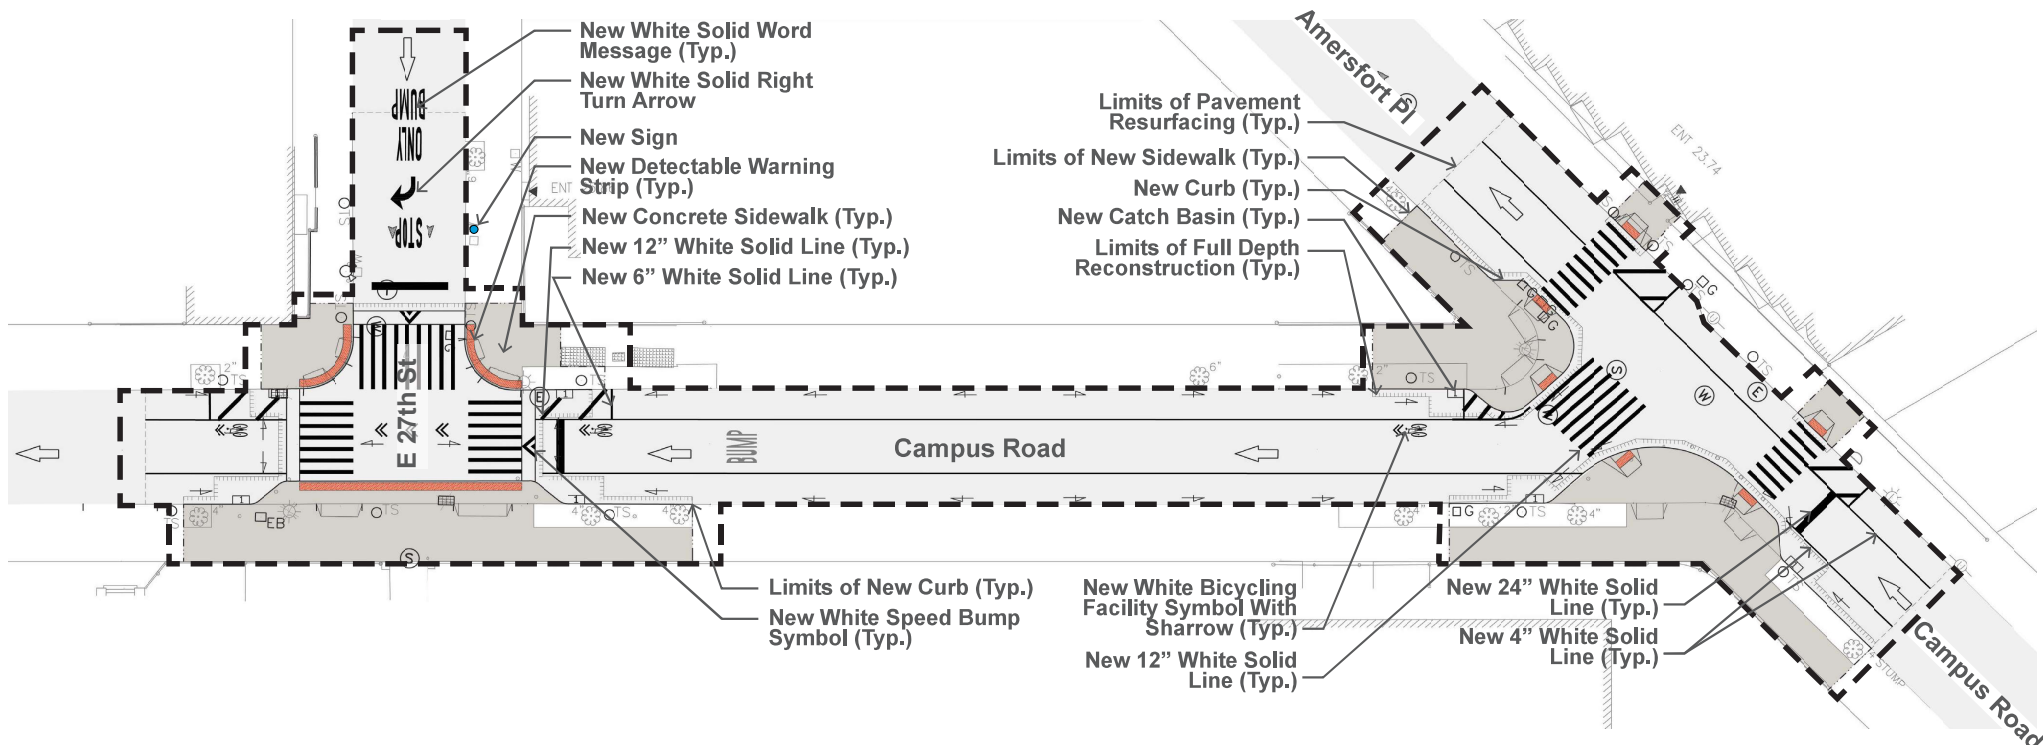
New White Solid Word Message (Typ.)

New White Solid Right Turn Arrow

New Sign

New Detectable Warning Strip (Typ.)

New Concrete Sidewalk (Typ.)

New 12” White Solid Line (Typ.)

New 6” White Solid Line (Typ.)

BUMP ONLY STOP

Amersfort Pl

Limits of Pavement Resurfacing (Typ.)

Limits of New Sidewalk (Typ.)

New Curb (Typ.)

New Catch Basin (Typ.)

Limits of Full Depth Reconstruction (Typ.)

E 27th St

Campus Road

BUMP

Limits of New Curb (Typ.)

New White Speed Bump Symbol (Typ.)

New White Bicycling Facility Symbol With Sharrow (Typ.)

New 12” White Solid Line (Typ.)

New 24” White Solid Line (Typ.)

New 4” White Solid Line (Typ.)

Campus Road